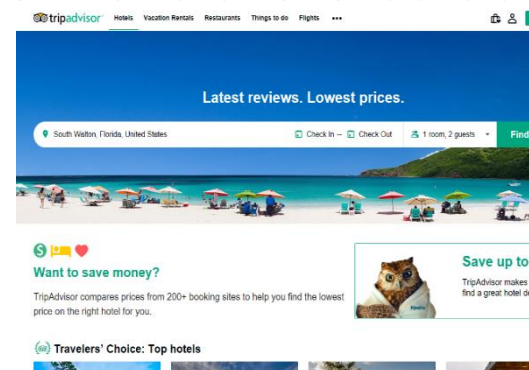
tripadvisor Hotels Vacation Rentals Restaurants Things to do Flights •••

Latest reviews. Lowest prices.

South Walton, Florida, United States Check In — Check Out 1 room, 2 guests Find

Want to save money?

TripAdvisor compares prices from 200+ booking sites to help you find the lowest price on the right hotel for you.

Save up to

TripAdvisor makes find a great hotel d

Travelers' Choice: Top hotels